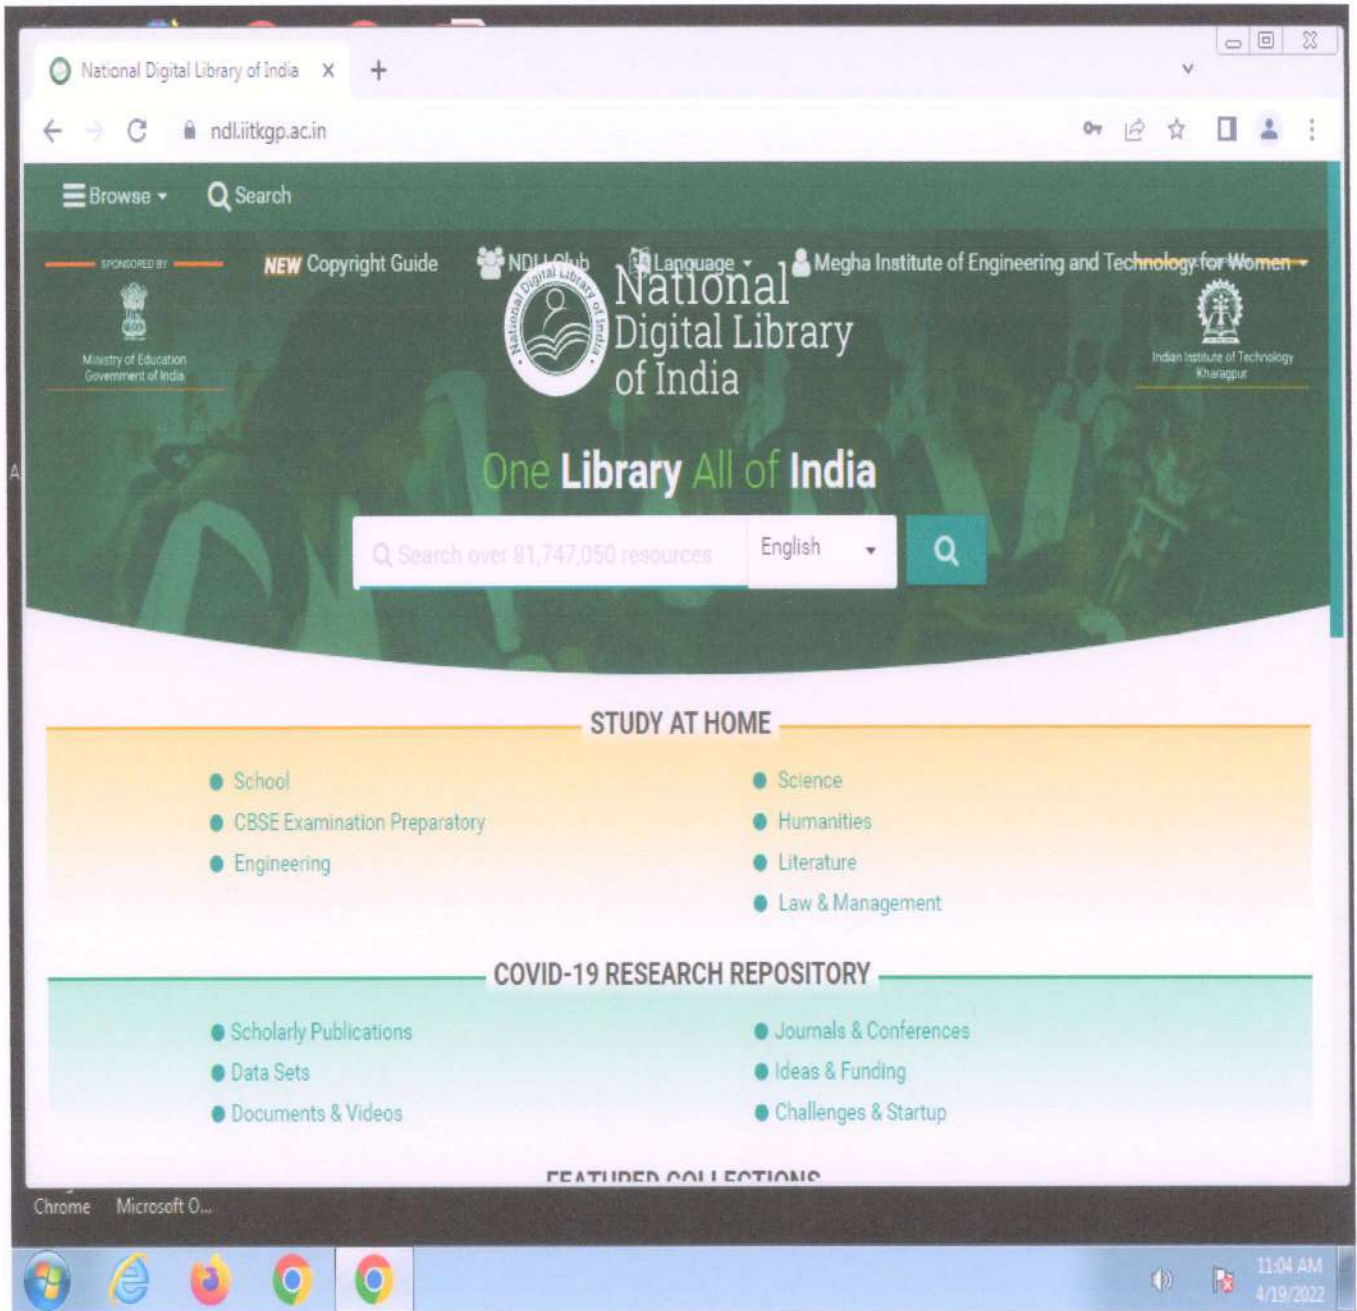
National Digital Library of India ×
+

ndl.iitkgp.ac.in

Browse ▾ Search

SPONSORED BY

Ministry of Education
Government of India

NEW Copyright Guide

NDLI Club

Language ▾

Megha Institute of Engineering and Technology for Women ▾

National Digital Library of India

National
Digital Library
of India

Indian Institute of Technology
Kharagpur

One Library All of India

Search over 81,747,050 resources

English

STUDY AT HOME

- School
- CBSE Examination Preparatory
- Engineering
- Science
- Humanities
- Literature
- Law & Management

COVID-19 RESEARCH REPOSITORY

- Scholarly Publications
- Data Sets
- Documents & Videos
- Journals & Conferences
- Ideas & Funding
- Challenges & Startup

FEATURED COLLECTIONS

Chrome
Microsoft O...

11:04 AM
4/19/2022